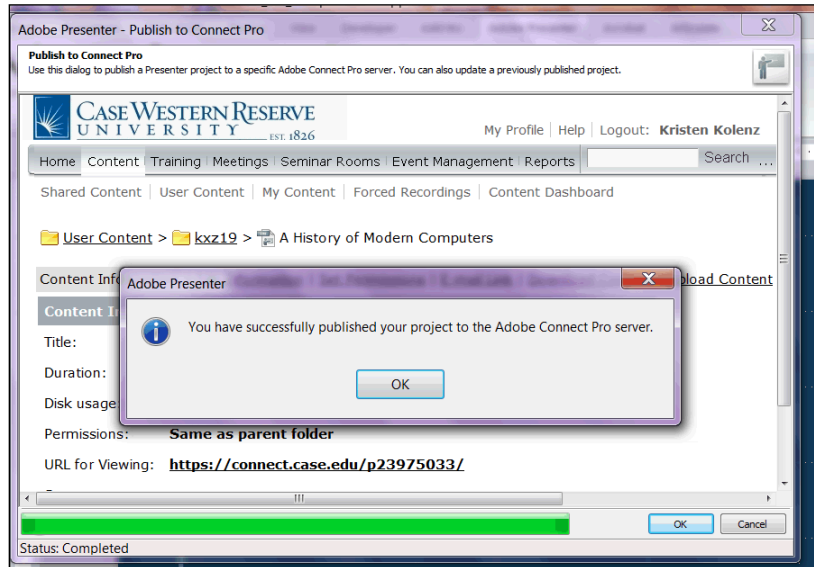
Adobe Presenter - Publish to Connect Pro

Publish to Connect Pro
Use this dialog to publish a Presenter project to a specific Adobe Connect Pro server. You can also update a previously published project.

CASE WESTERN RESERVE UNIVERSITY EST. 1826

My Profile | Help | Logout: Kristen Kolenz

Home Content Training Meetings Seminar Rooms Event Management Reports Search

Shared Content | User Content | My Content | Forced Recordings | Content Dashboard

User Content > kxz19 > A History of Modern Computers

Content Info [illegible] pload Content

Content In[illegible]

Title:

Duration:

Disk usage

Permissions: Same as parent folder

URL for Viewing: https://connect.case.edu/p23975033/

Adobe Presenter

You have successfully published your project to the Adobe Connect Pro server.

OK

OK Cancel

Status: Completed